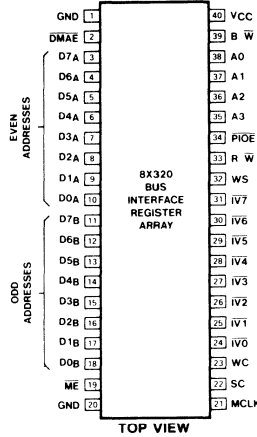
GND 1
$\overline{DMAE}$ 2
D7A 3
D6A 4
D5A 5
D4A 6
D3A 7
D2A 8
D1A 9
D0A 10
D7B 11
D6B 12
D5B 13
D4B 14
D3B 15
D2B 16
D1B 17
D0B 18
$\overline{ME}$ 19
GND 20

EVEN ADDRESSES

ODD ADDRESSES

8X320 BUS INTERFACE REGISTER ARRAY

40 VCC
39 B $\overline{W}$
38 A0
37 A1
36 A2
35 A3
34 $\overline{PIOE}$
33 R $\overline{W}$
32 WS
31 $\overline{IV7}$
30 $\overline{IV6}$
29 $\overline{IV5}$
28 $\overline{IV4}$
27 $\overline{IV3}$
26 $\overline{IV2}$
25 $\overline{IV1}$
24 $\overline{IV0}$
23 WC
22 SC
21 MCLK

TOP VIEW